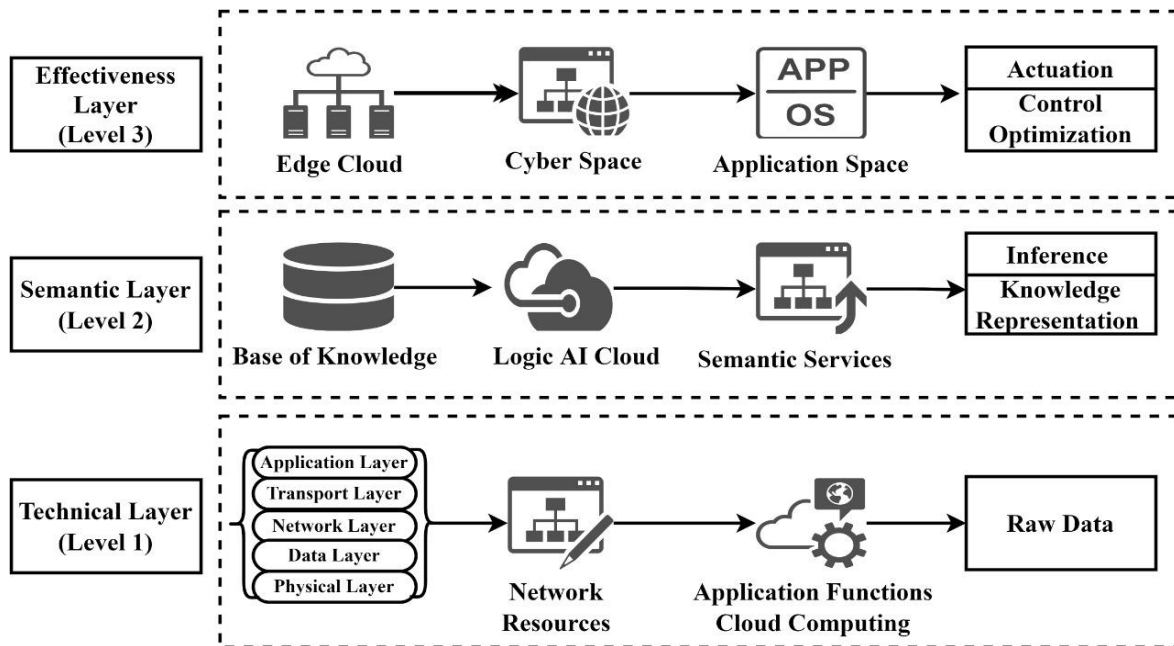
Effectiveness Layer (Level 3)

Edge Cloud

Cyber Space

APP

OS

Application Space

Actuation

Control Optimization

Semantic Layer (Level 2)

Base of Knowledge

Logic AI Cloud

Semantic Services

Inference

Knowledge Representation

Technical Layer (Level 1)

Application Layer

Transport Layer

Network Layer

Data Layer

Physical Layer

Network Resources

Application Functions Cloud Computing

Raw Data